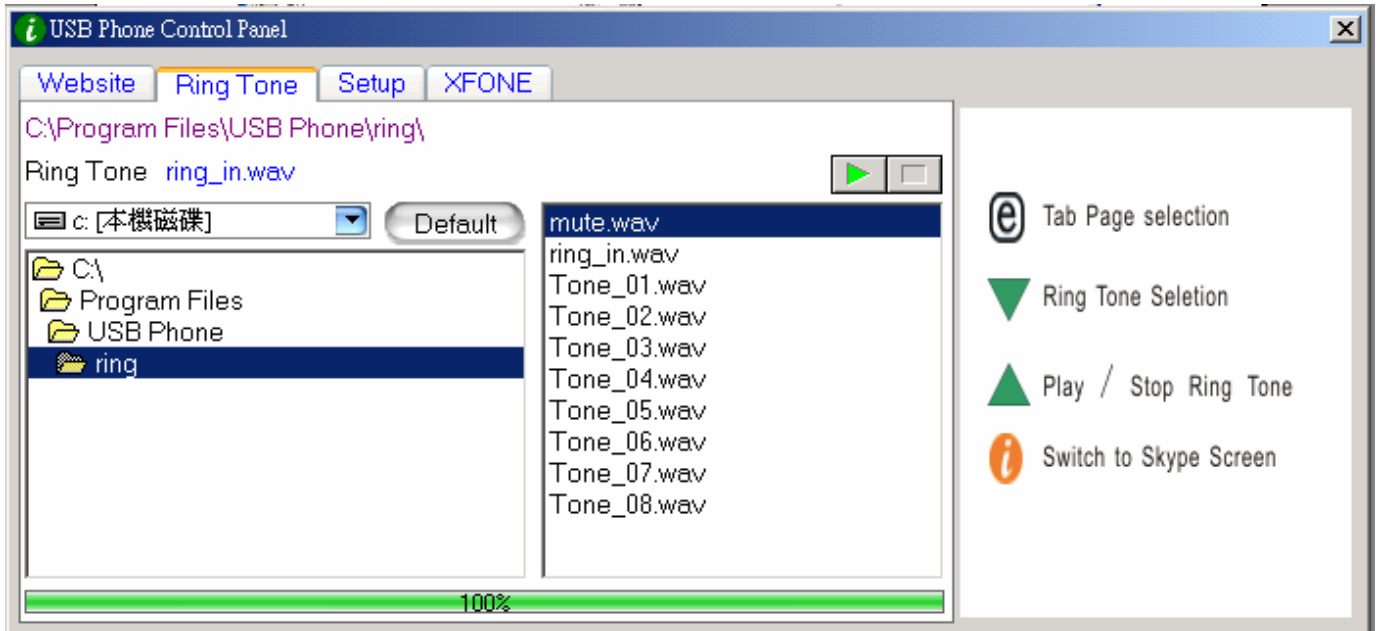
USB Phone Control Panel

Website | Ring Tone | Setup | XFONE

C:\Program Files\USB Phone\ring\

Ring Tone ring_in.wav

c: [本機磁碟]

Default

C:\
Program Files
USB Phone
ring

mute.wav
ring_in.wav
Tone_01.wav
Tone_02.wav
Tone_03.wav
Tone_04.wav
Tone_05.wav
Tone_06.wav
Tone_07.wav
Tone_08.wav

100%

Tab Page selection

Ring Tone Seletion

Play / Stop Ring Tone

Switch to Skype Screen